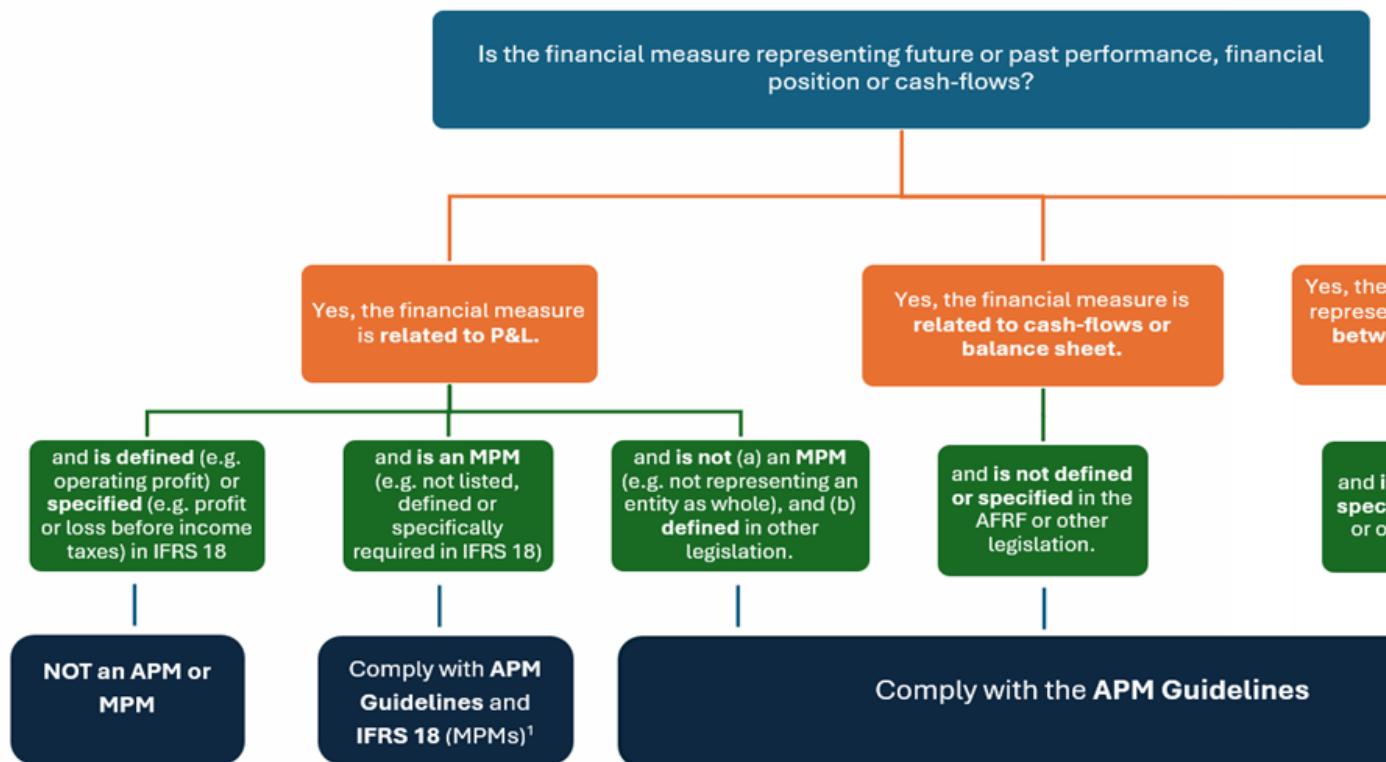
Is the financial measure representing future or past performance, financial position or cash-flows?

Yes, the financial measure is related to P&L.

Yes, the financial measure is related to cash-flows or balance sheet.

Yes, the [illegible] represe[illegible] betw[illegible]

and is defined (e.g. operating profit) or specified (e.g. profit or loss before income taxes) in IFRS 18

and is an MPM (e.g. not listed, defined or specifically required in IFRS 18)

and is not (a) an MPM (e.g. not representing an entity as whole), and (b) defined in other legislation.

and is not defined or specified in the AFRF or other legislation.

and i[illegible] spec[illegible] or o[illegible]

NOT an APM or MPM

Comply with APM Guidelines and IFRS 18 (MPMs)$^1$

Comply with the APM Guidelines